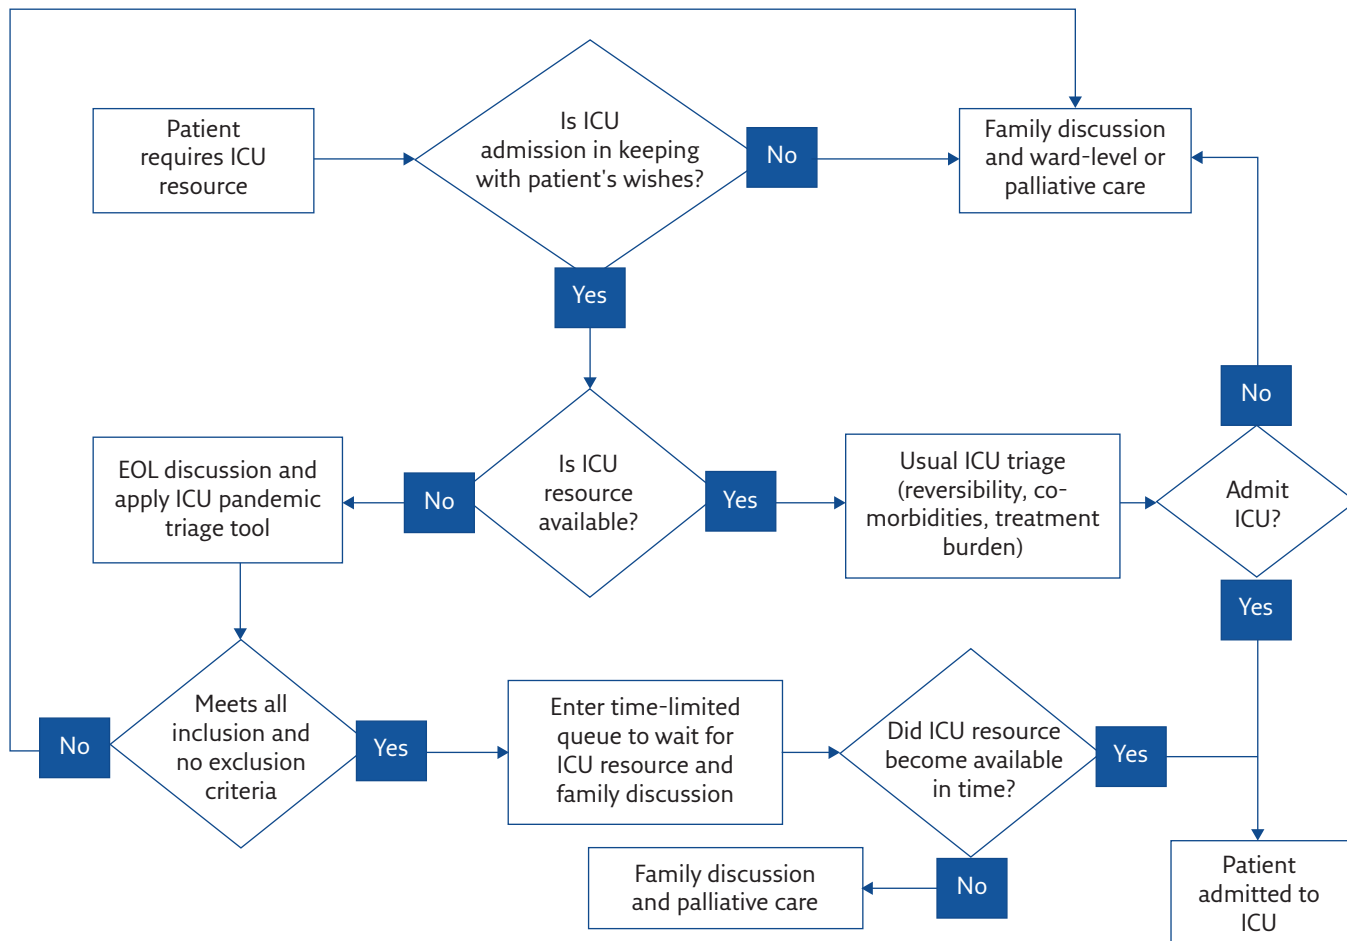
Patient requires ICU resource

Is ICU admission in keeping with patient's wishes?

No

Family discussion and ward-level or palliative care

Yes

Is ICU resource available?

No

EOL discussion and apply ICU pandemic triage tool

Yes

Usual ICU triage (reversibility, co-morbidities, treatment burden)

Admit ICU?

No

Yes

Meets all inclusion and no exclusion criteria

No

Yes

Enter time-limited queue to wait for ICU resource and family discussion

Did ICU resource become available in time?

Yes

No

Family discussion and palliative care

Patient admitted to ICU